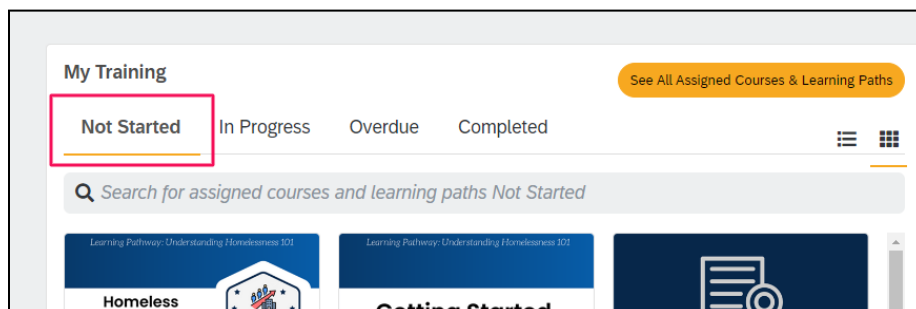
My Training

See All Assigned Courses & Learning Paths

Not Started

In Progress

Overdue

Completed

Search for assigned courses and learning paths Not Started

Learning Pathway: Understanding Homelessness 101

Homeless

Learning Pathway: Understanding Homelessness 101

Getting Started